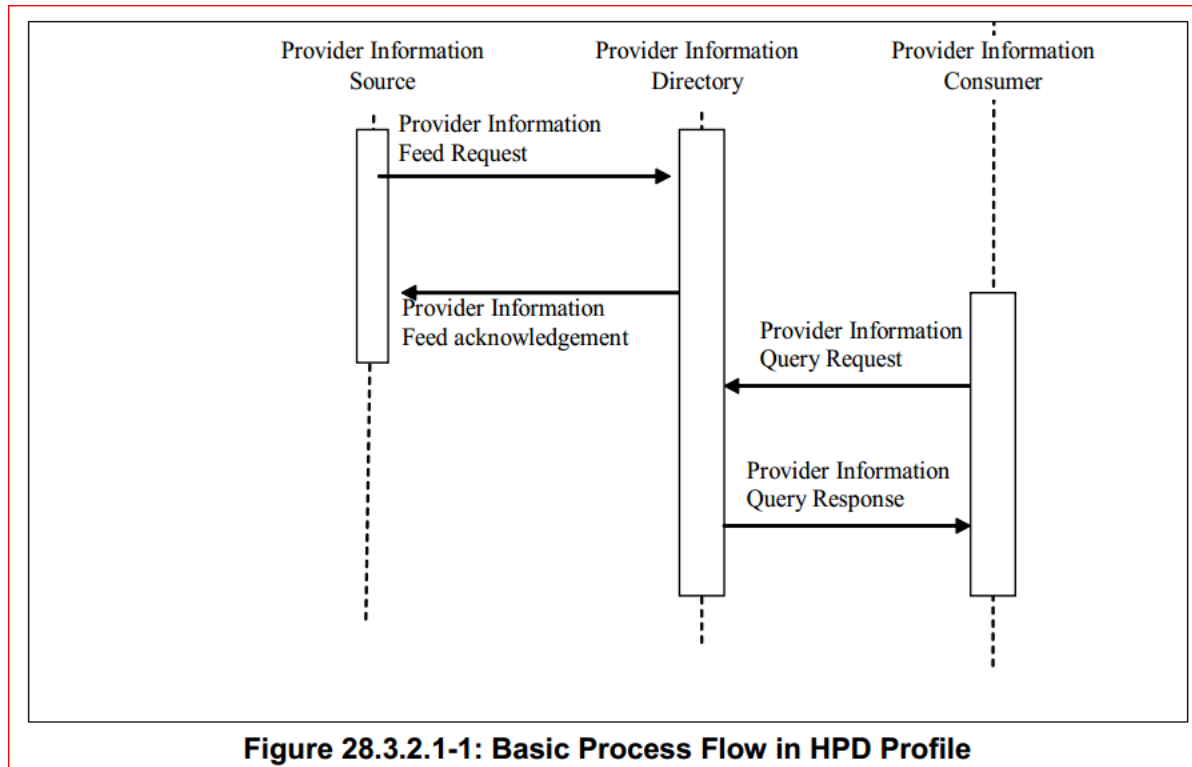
Provider Information Source

Provider Information Directory

Provider Information Consumer

Provider Information Feed Request

Provider Information Feed acknowledgement

Provider Information Query Request

Provider Information Query Response

Figure 28.3.2.1-1: Basic Process Flow in HPD Profile